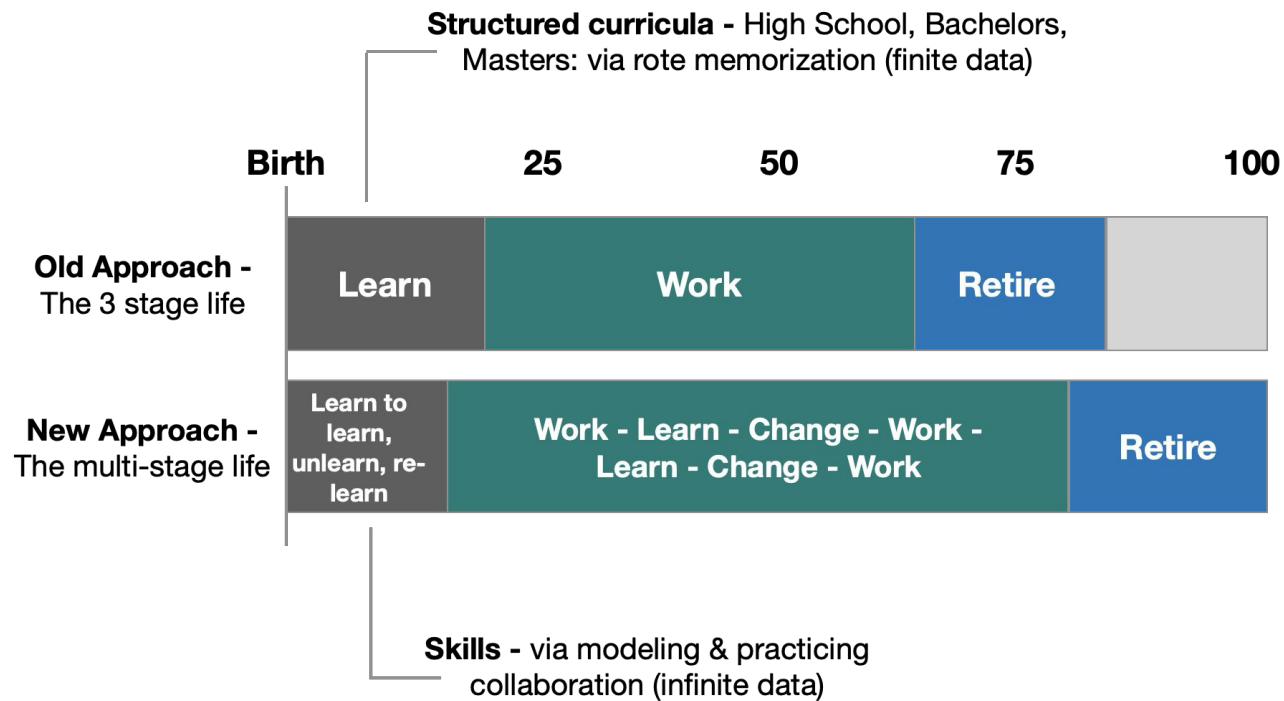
**Structured curricula** - High School, Bachelors, Masters: via rote memorization (finite data)

Birth 25 50 75 100

**Old Approach** - The 3 stage life

Learn

Work

Retire

**New Approach** - The multi-stage life

Learn to learn, unlearn, re-learn

Work - Learn - Change - Work - Learn - Change - Work

Retire

**Skills** - via modeling & practicing collaboration (infinite data)